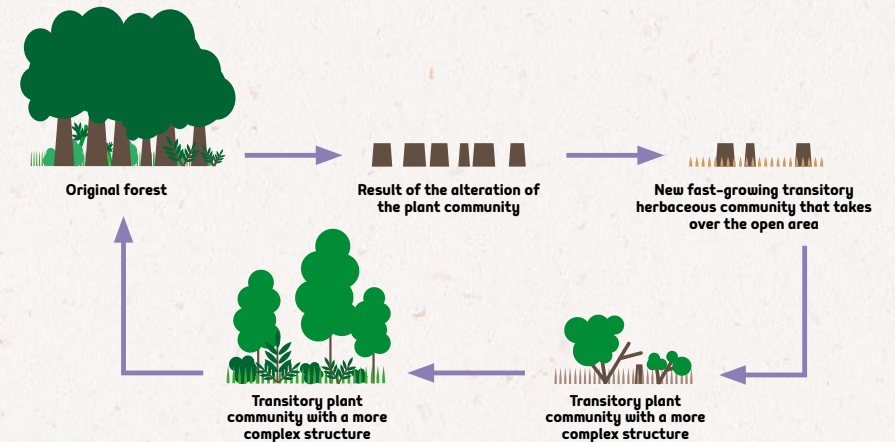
Original forest

Result of the alteration of the plant community

New fast-growing transitory herbaceous community that takes over the open area

Transitory plant community with a more complex structure

Transitory plant community with a more complex structure